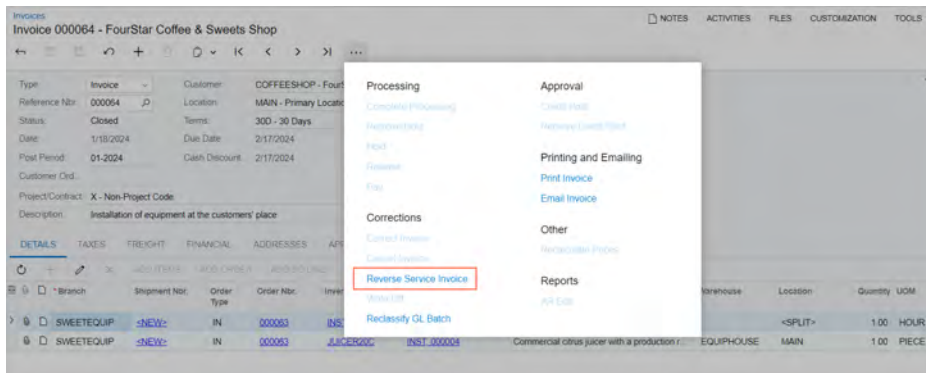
Invoices
Invoice 000064 - FourStar Coffee & Sweets Shop

NOTES ACTIVITIES FILES CUSTOMIZATION TOOLS

Type Invoice
Reference Nbr. 000064
Status Closed
Date 1/18/2024
Post Period 01-2024
Customer Ord...
Project/Contract X - Non-Project Code
Description Installation of equipment at the customers' place

Customer COFFEESHOP - Four
Location MAIN - Primary Locatio
Terms 30D - 30 Days
Due Date 2/17/2024
Cash Discount 2/17/2024

Processing
Complete Processing
Remove Hold
Hold
Release
Pay

Corrections
Correct Invoice
Cancel Invoice
Reverse Service Invoice
Write Off
Reclassify GL Batch

Approval
Credit Hold
Remove Credit Hold

Printing and Emailing
Print Invoice
Email Invoice

Other
Recalculate Prices

Reports
AR Edit

DETAILS TAXES FREIGHT FINANCIAL ADDRESSES

ADD ITEMS ADD ORDER ADD RECORD

| | | * Branch | Shipment Nbr. | Order Type | Order Nbr. | Inve | | | Warehouse | Location | Quantity | UOM |
|---|---|---|---|---|---|---|---|---|---|---|---|---|
| | | SWEETEQUIP | <NEW> | IN | 000063 | INS | | | | <SPLIT> | 1.00 | HOUR |
| | | SWEETEQUIP | <NEW> | IN | 000063 | JUICER20C | INST 000004 | Commercial citrus juicer with a production r... | EQUIPHOUSE | MAIN | 1.00 | PIECE |